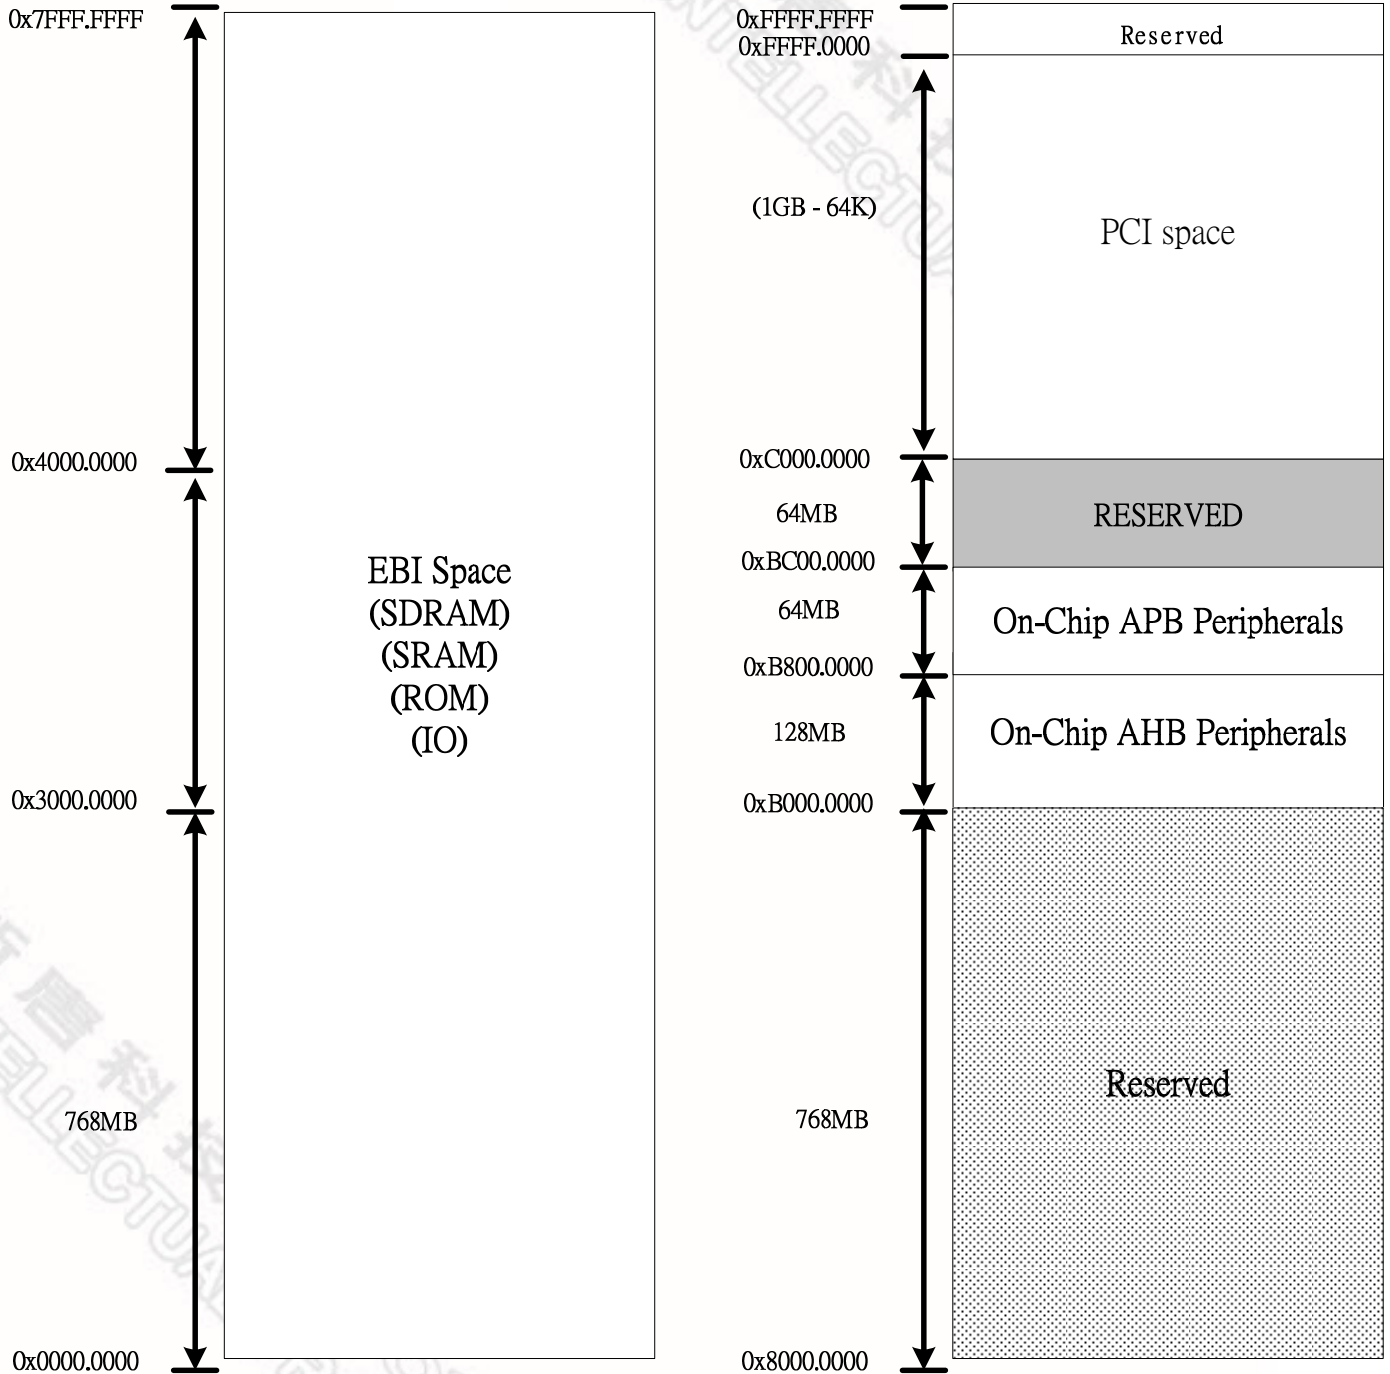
0x7FFF.FFFF

0x4000.0000

EBI Space
(SDRAM)
(SRAM)
(ROM)
(IO)

0x3000.0000

768MB

0x0000.0000

0xFFFF.FFFF
0xFFFF.0000

Reserved

(1GB - 64K)

PCI space

0xC000.0000

64MB

RESERVED

0xBC00.0000

64MB

On-Chip APB Peripherals

0xB800.0000

128MB

On-Chip AHB Peripherals

0xB000.0000

768MB

Reserved

0x8000.0000